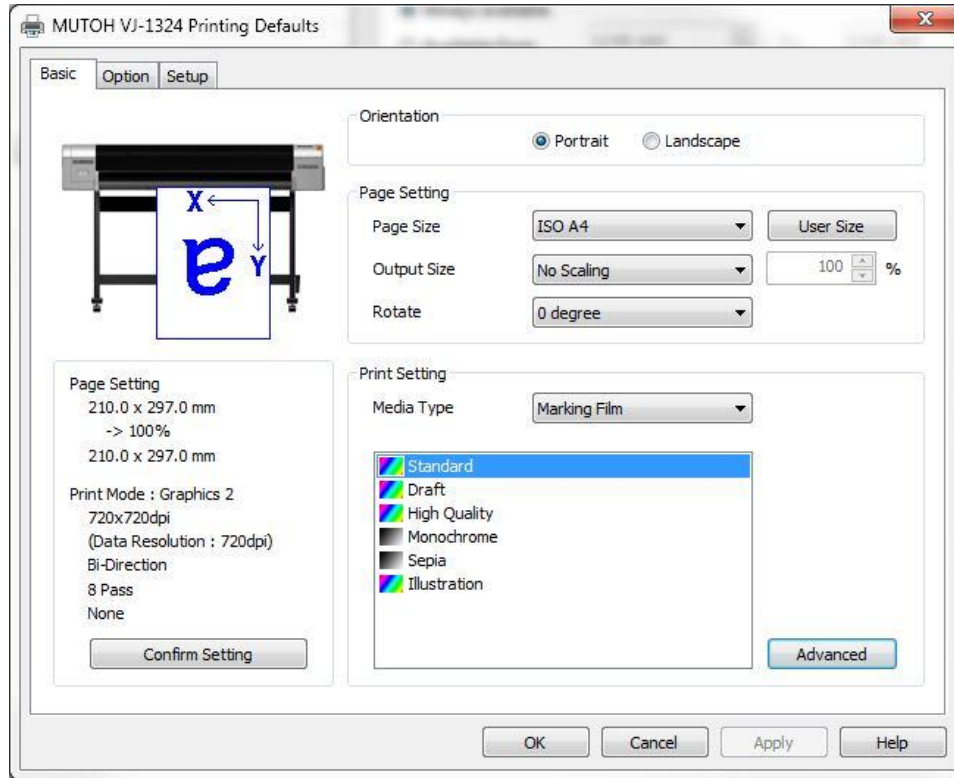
MUTOH VJ-1324 Printing Defaults

Basic | Option | Setup

X
Y

Orientation
Portrait
Landscape

Page Setting
Page Size
ISO A4
User Size
Output Size
No Scaling
100 %
Rotate
0 degree

Page Setting
210.0 x 297.0 mm
-> 100%
210.0 x 297.0 mm

Print Mode : Graphics 2
720x720dpi
(Data Resolution : 720dpi)
Bi-Direction
8 Pass
None

Confirm Setting

Print Setting
Media Type
Marking Film

Standard
Draft
High Quality
Monochrome
Sepia
Illustration

Advanced

OK
Cancel
Apply
Help